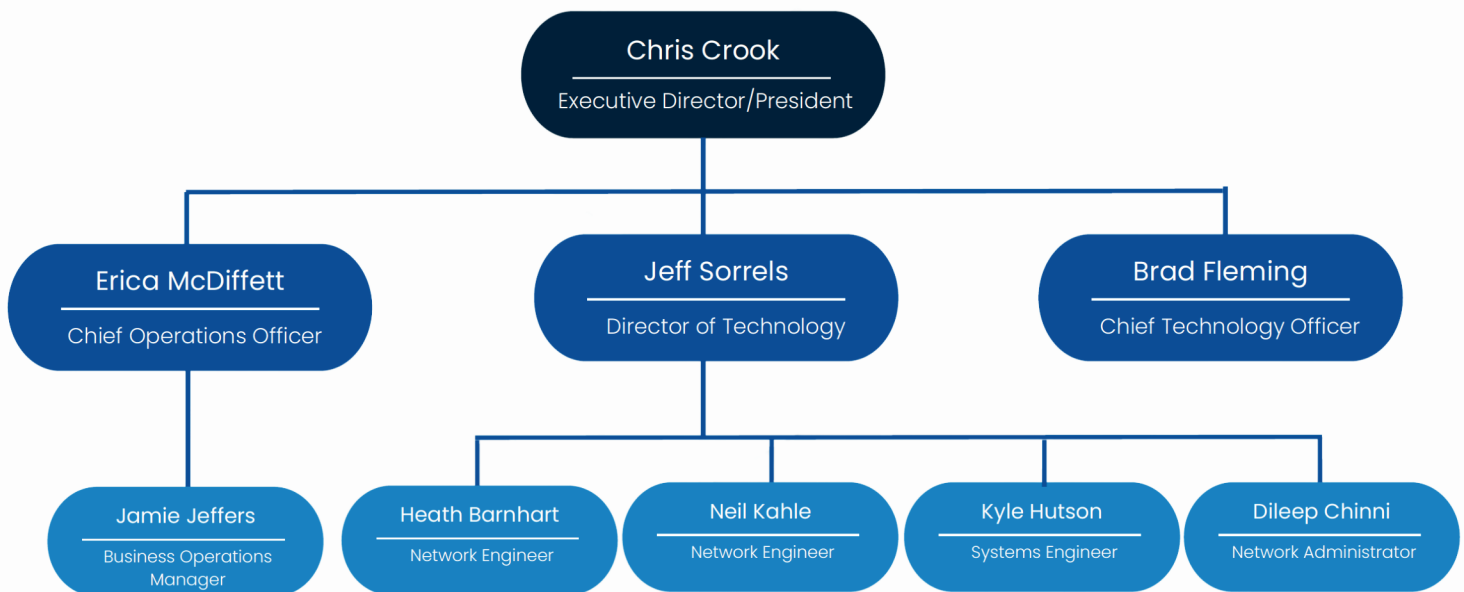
Chris Crook
Executive Director/President

Erica McDiffett
Chief Operations Officer

Jeff Sorrels
Director of Technology

Brad Fleming
Chief Technology Officer

Jamie Jeffers
Business Operations Manager

Heath Barnhart
Network Engineer

Neil Kahle
Network Engineer

Kyle Hutson
Systems Engineer

Dileep Chinni
Network Administrator